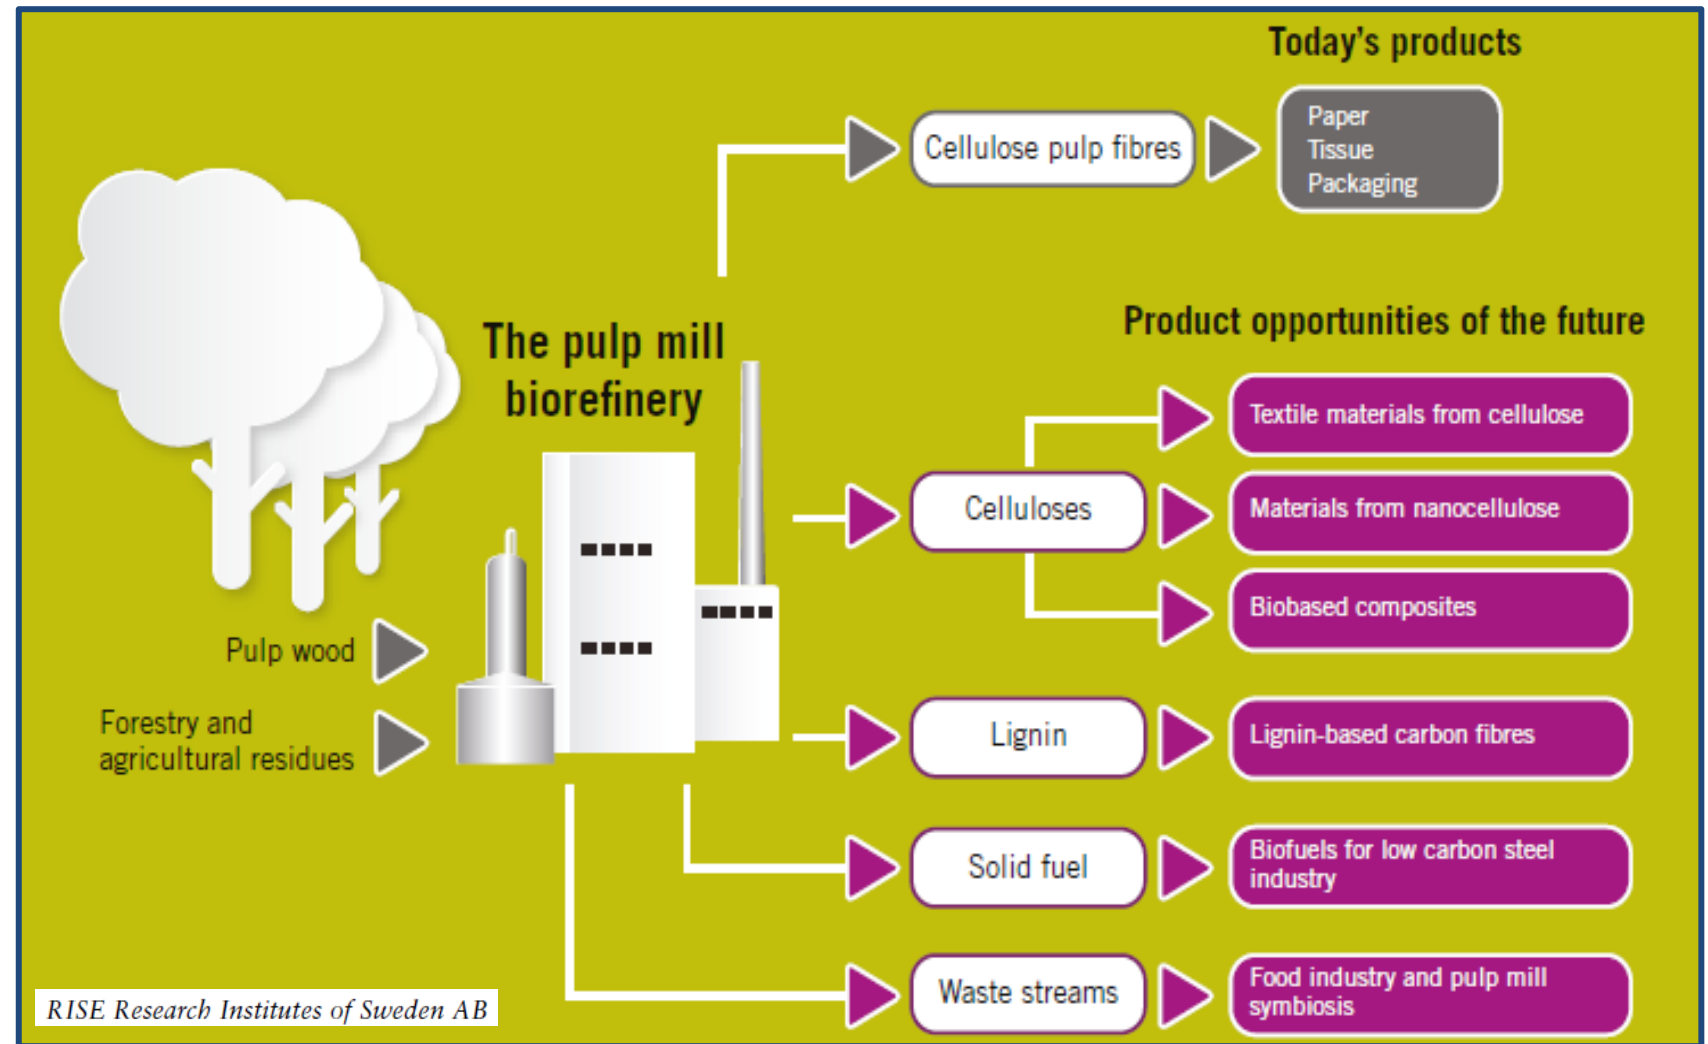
Today's products

Cellulose pulp fibres

Paper
Tissue
Packaging

The pulp mill biorefinery

Product opportunities of the future

Textile materials from cellulose

Celluloses

Materials from nanocellulose

Biobased composites

Pulp wood

Forestry and agricultural residues

Lignin

Lignin-based carbon fibres

Solid fuel

Biofuels for low carbon steel industry

Waste streams

Food industry and pulp mill symbiosis

RISE Research Institutes of Sweden AB